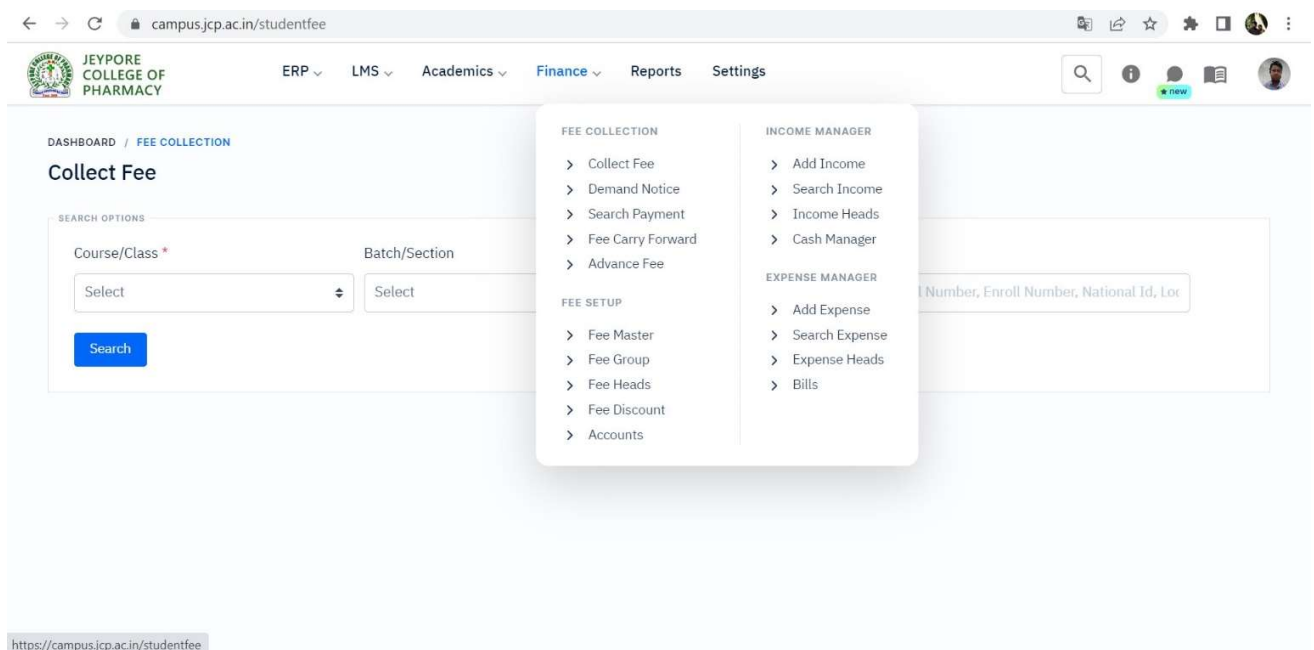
campus.jcp.ac.in/studentfee

JEYPORE COLLEGE OF PHARMACY

ERP LMS Academics Finance Reports Settings

new

DASHBOARD / FEE COLLECTION

Collect Fee

SEARCH OPTIONS

Course/Class *

Select

Batch/Section

Select

l Number, Enroll Number, National Id, Loc

Search

FEE COLLECTION

Collect Fee
Demand Notice
Search Payment
Fee Carry Forward
Advance Fee

FEE SETUP

Fee Master
Fee Group
Fee Heads
Fee Discount
Accounts

INCOME MANAGER

Add Income
Search Income
Income Heads
Cash Manager

EXPENSE MANAGER

Add Expense
Search Expense
Expense Heads
Bills

https://campus.jcp.ac.in/studentfee